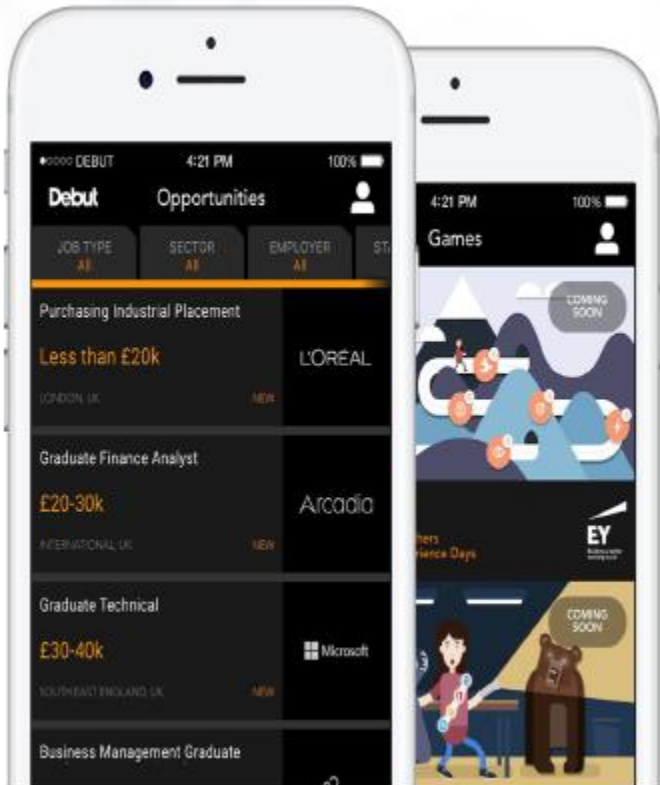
●○○○○ DEBUT 4:21 PM 100%

Debut Opportunities

JOB TYPE All | SECTOR All | EMPLOYER All | ST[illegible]

Purchasing Industrial Placement

Less than £20k

LONDON, UK NEW

L'ORÉAL

Graduate Finance Analyst

£20-30k

INTERNATIONAL, UK NEW

Arcadia

Graduate Technical

£30-40k

SOUTH EAST ENGLAND, UK NEW

Microsoft

Business Management Graduate

4:21 PM 100%

Games

COMING SOON

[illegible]hers
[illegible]rience Days

EY

COMING SOON